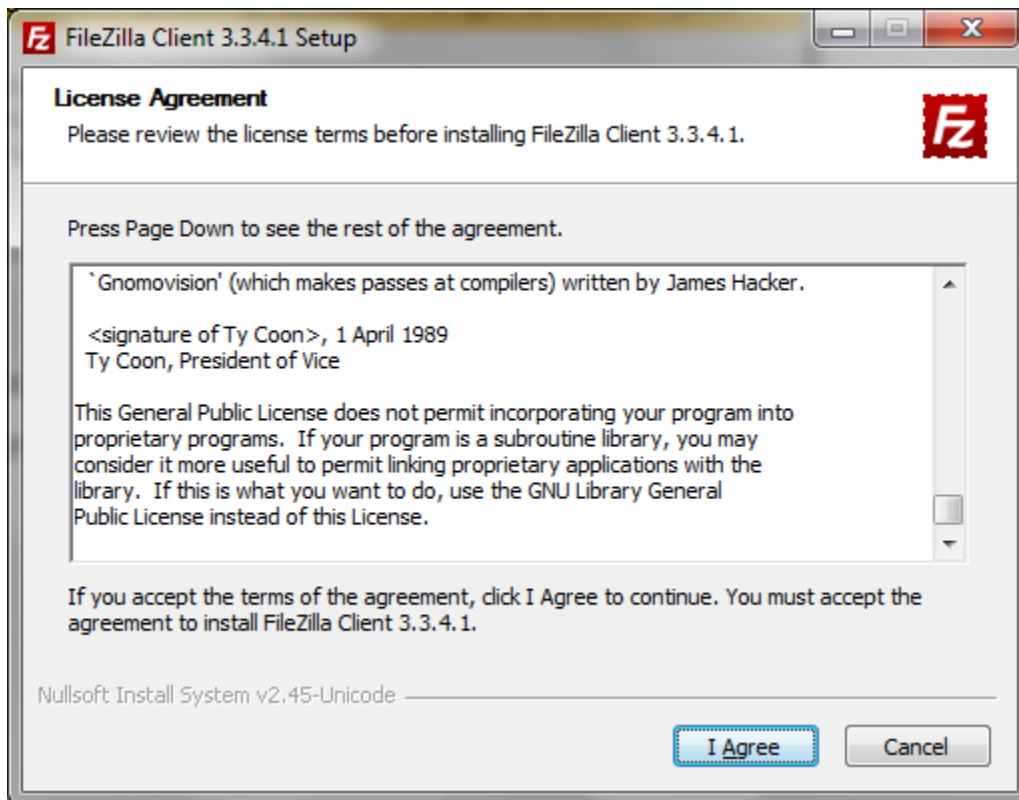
FileZilla Client 3.3.4.1 Setup

License Agreement
Please review the license terms before installing FileZilla Client 3.3.4.1.

Press Page Down to see the rest of the agreement.

`Gnomovision' (which makes passes at compilers) written by James Hacker.

<signature of Ty Coon>, 1 April 1989
Ty Coon, President of Vice

This General Public License does not permit incorporating your program into proprietary programs. If your program is a subroutine library, you may consider it more useful to permit linking proprietary applications with the library. If this is what you want to do, use the GNU Library General Public License instead of this License.

If you accept the terms of the agreement, click I Agree to continue. You must accept the agreement to install FileZilla Client 3.3.4.1.

Nullsoft Install System v2.45-Unicode

I Agree

Cancel